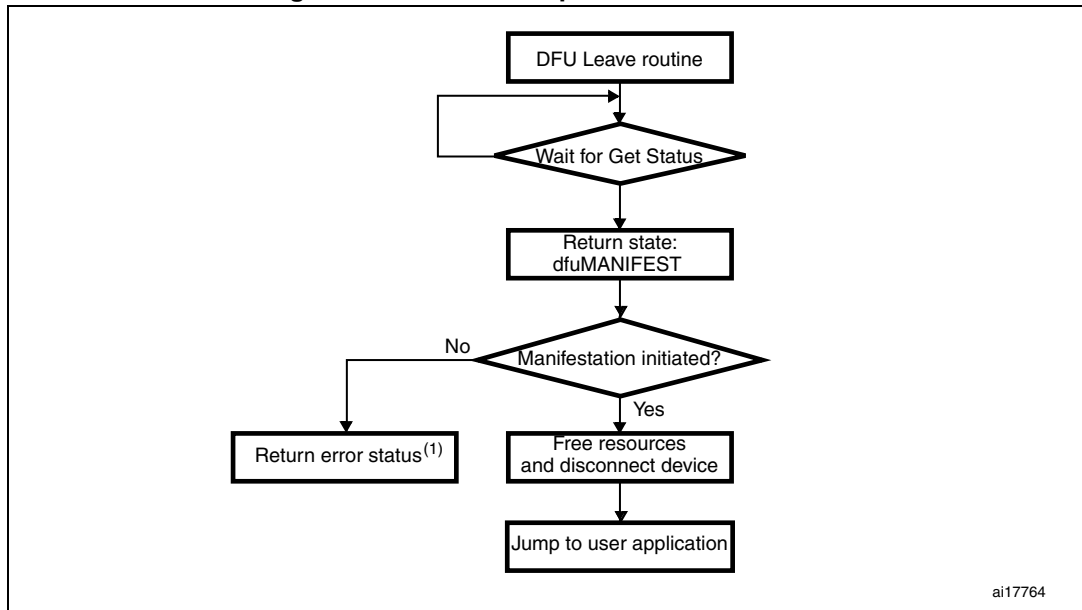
DFU Leave routine

Wait for Get Status

Return state: dfuMANIFEST

Manifestation initiated?

No

Yes

Return error status$^{(1)}$

Free resources and disconnect device

Jump to user application

ai17764